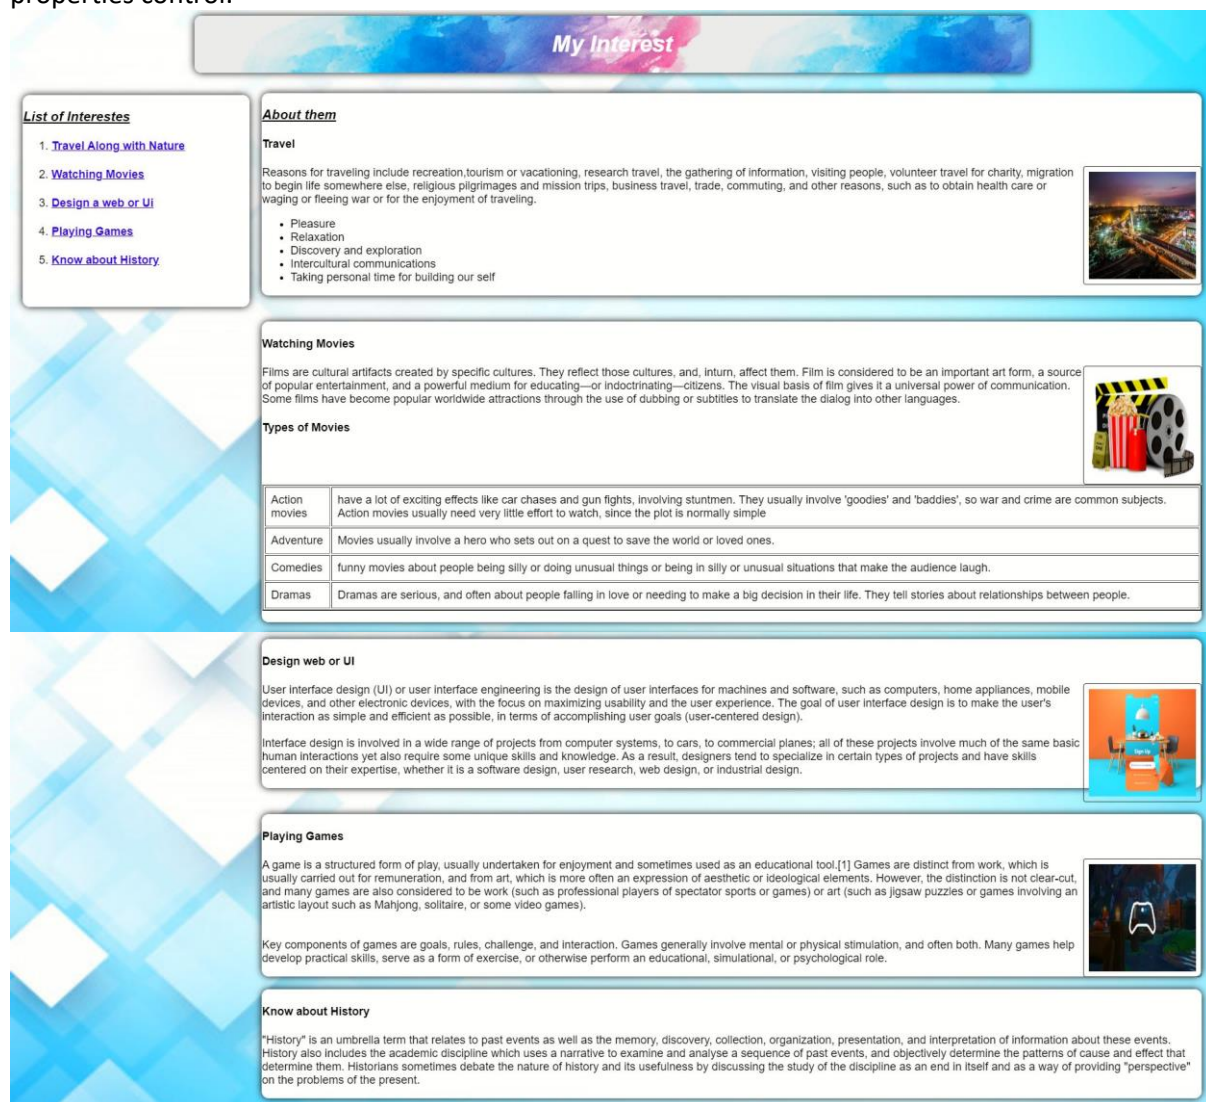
properties control.

My Interest

List of Interestes

1. Travel Along with Nature
2. Watching Movies
3. Design a web or Ui
4. Playing Games
5. Know about History

About them

Travel

Reasons for traveling include recreation,tourism or vacationing, research travel, the gathering of information, visiting people, volunteer travel for charity, migration to begin life somewhere else, religious pilgrimages and mission trips, business travel, trade, commuting, and other reasons, such as to obtain health care or waging or fleeing war or for the enjoyment of traveling.

- Pleasure
- Relaxation
- Discovery and exploration
- Intercultural communications
- Taking personal time for building our self

Watching Movies

Films are cultural artifacts created by specific cultures. They reflect those cultures, and, inturn, affect them. Film is considered to be an important art form, a source of popular entertainment, and a powerful medium for educating—or indoctrinating—citizens. The visual basis of film gives it a universal power of communication. Some films have become popular worldwide attractions through the use of dubbing or subtitles to translate the dialog into other languages.

Types of Movies

| Action movies | have a lot of exciting effects like car chases and gun fights, involving stuntmen. They usually involve 'goodies' and 'baddies', so war and crime are common subjects. Action movies usually need very little effort to watch, since the plot is normally simple |
|---|---|
| Adventure | Movies usually involve a hero who sets out on a quest to save the world or loved ones. |
| Comedies | funny movies about people being silly or doing unusual things or being in silly or unusual situations that make the audience laugh. |
| Dramas | Dramas are serious, and often about people falling in love or needing to make a big decision in their life. They tell stories about relationships between people. |

Design web or UI

User interface design (UI) or user interface engineering is the design of user interfaces for machines and software, such as computers, home appliances, mobile devices, and other electronic devices, with the focus on maximizing usability and the user experience. The goal of user interface design is to make the user's interaction as simple and efficient as possible, in terms of accomplishing user goals (user-centered design).

Interface design is involved in a wide range of projects from computer systems, to cars, to commercial planes; all of these projects involve much of the same basic human interactions yet also require some unique skills and knowledge. As a result, designers tend to specialize in certain types of projects and have skills centered on their expertise, whether it is a software design, user research, web design, or industrial design.

Sign Up

Playing Games

A game is a structured form of play, usually undertaken for enjoyment and sometimes used as an educational tool.[1] Games are distinct from work, which is usually carried out for remuneration, and from art, which is more often an expression of aesthetic or ideological elements. However, the distinction is not clear-cut, and many games are also considered to be work (such as professional players of spectator sports or games) or art (such as jigsaw puzzles or games involving an artistic layout such as Mahjong, solitaire, or some video games).

Key components of games are goals, rules, challenge, and interaction. Games generally involve mental or physical stimulation, and often both. Many games help develop practical skills, serve as a form of exercise, or otherwise perform an educational, simulational, or psychological role.

Know about History

"History" is an umbrella term that relates to past events as well as the memory, discovery, collection, organization, presentation, and interpretation of information about these events. History also includes the academic discipline which uses a narrative to examine and analyse a sequence of past events, and objectively determine the patterns of cause and effect that determine them. Historians sometimes debate the nature of history and its usefulness by discussing the study of the discipline as an end in itself and as a way of providing "perspective" on the problems of the present.